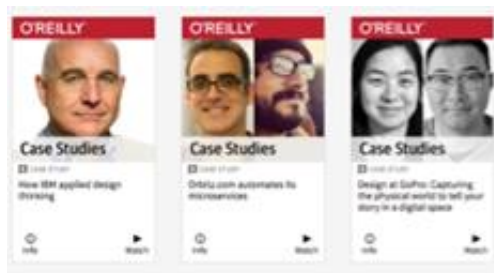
O'REILLY
Case Studies
Case study
How IBM applied design thinking
Info
Watch

O'REILLY
Case Studies
Case study
Orbitz.com automates its microservices
Info
Watch

O'REILLY
Case Studies
Case study
Design at GoPro: Capturing the physical world to tell your story in a digital space
Info
Watch